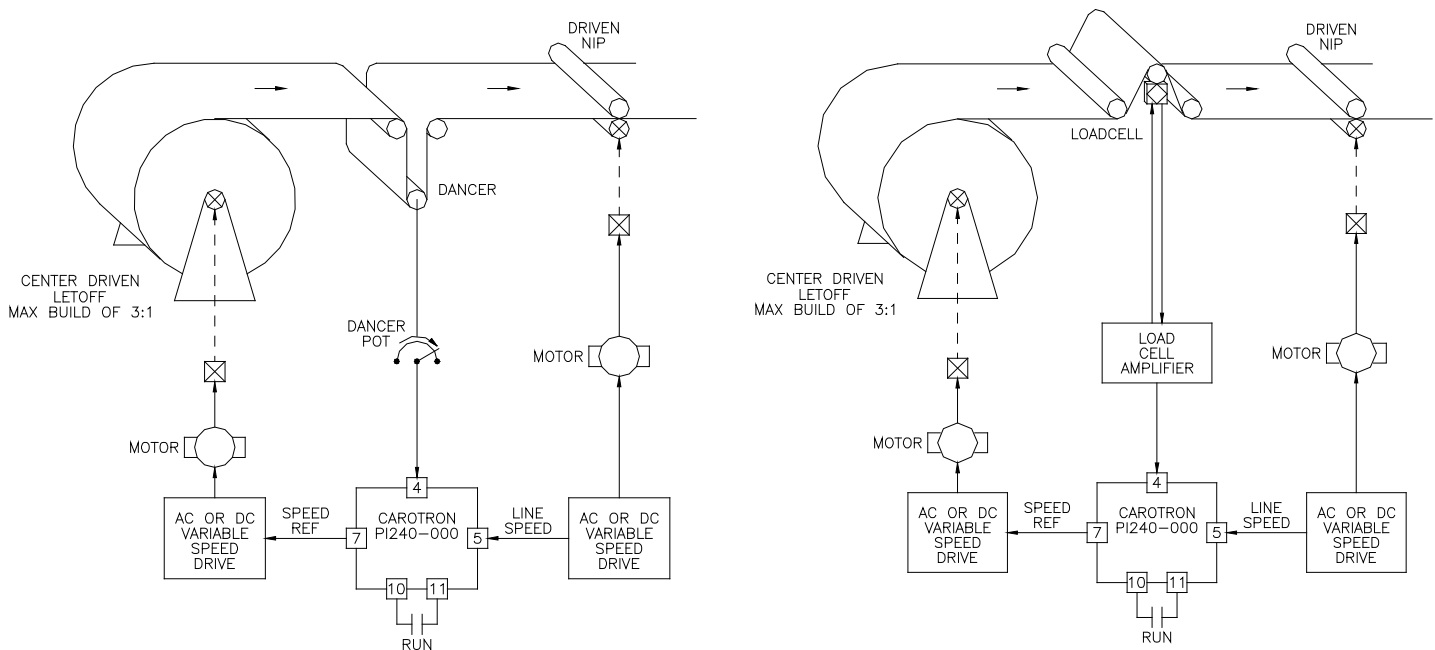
DRIVEN NIP

DANCER

CENTER DRIVEN LETOFF MAX BUILD OF 3:1

DANCER POT

MOTOR

MOTOR

4

AC OR DC VARIABLE SPEED DRIVE

SPEED REF

7

CAROTRON PI240-000

5

LINE SPEED

AC OR DC VARIABLE SPEED DRIVE

10

11

RUN

DRIVEN NIP

LOADCELL

CENTER DRIVEN LETOFF MAX BUILD OF 3:1

LOAD CELL AMPLIFIER

MOTOR

MOTOR

4

AC OR DC VARIABLE SPEED DRIVE

SPEED REF

7

CAROTRON PI240-000

5

LINE SPEED

AC OR DC VARIABLE SPEED DRIVE

10

11

RUN